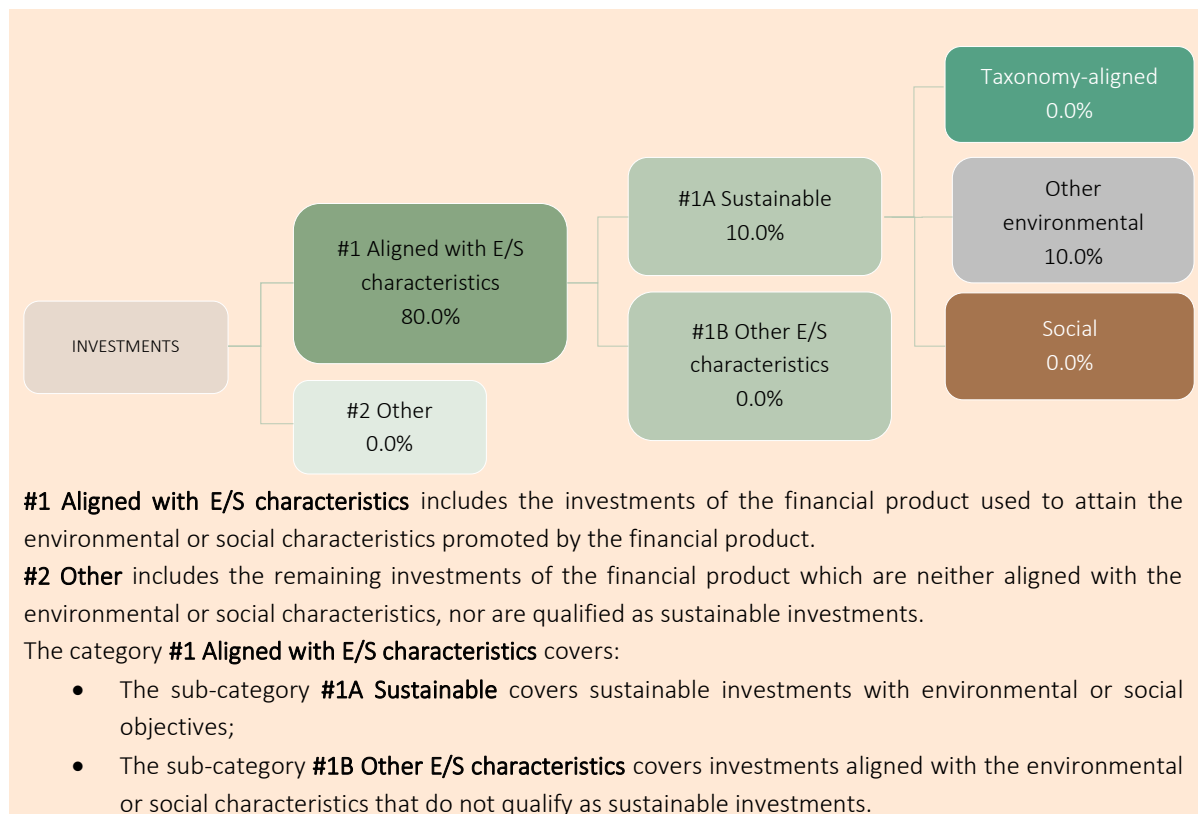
INVESTMENTS

#1 Aligned with E/S characteristics
80.0%

#2 Other
0.0%

#1A Sustainable
10.0%

#1B Other E/S characteristics
0.0%

Taxonomy-aligned
0.0%

Other environmental
10.0%

Social
0.0%

**#1 Aligned with E/S characteristics** includes the investments of the financial product used to attain the environmental or social characteristics promoted by the financial product.
**#2 Other** includes the remaining investments of the financial product which are neither aligned with the environmental or social characteristics, nor are qualified as sustainable investments.
The category **#1 Aligned with E/S characteristics** covers:

- The sub-category **#1A Sustainable** covers sustainable investments with environmental or social objectives;
- The sub-category **#1B Other E/S characteristics** covers investments aligned with the environmental or social characteristics that do not qualify as sustainable investments.